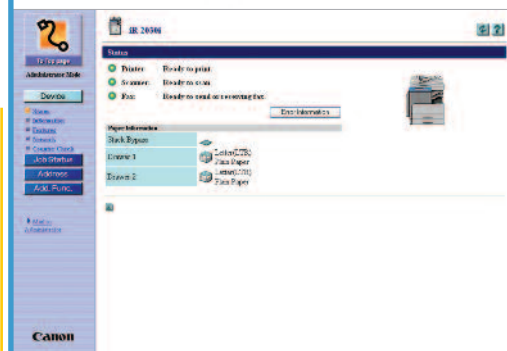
To Top page
Administrator Mode
Device
Status
Information
Features
Network
Counter Check
Job Status
Address
Add. Func.
Mail to Administrator
Canon

iR 2030i

Status
Printer: Ready to print.
Scanner: Ready to scan.
Fax: Ready to send or receiving fax.
Error Information

Paper Information
| Stack Bypass | |
|---|---|
| Drawer 1 | Letter(LTR) Plain Paper |
| Drawer 2 | Letter(LTR) Plain Paper |